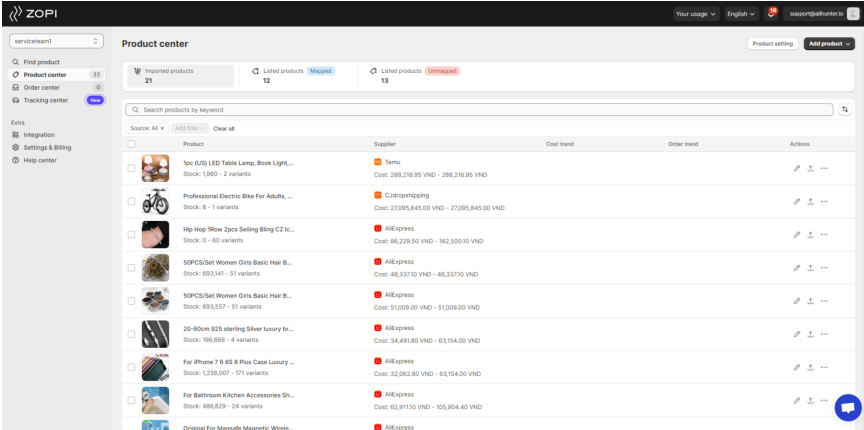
ZOPI

Your usage English 16 support@allhunter.io

serviceteam1

Find product
Product center 33
Order center 0
Tracking center New

Extra
Integration
Settings & Billing
Help center

Product center

Product setting Add product

Imported products 21
Listed products Mapped 12
Listed products Unmapped 13

Search products by keyword

Source: All × Add filter Clear all

| | Product | Supplier | Cost trend | Order trend | Actions |
|---|---|---|---|---|---|
| | 1pc (US) LED Table Lamp, Book Light,... Stock: 1,860 - 2 variants | Temu Cost: 286,216.95 VND - 286,216.95 VND | | | |
| | Professional Electric Bike For Adults, ... Stock: 8 - 1 variants | CJdropshipping Cost: 27,095,845.00 VND - 27,095,845.00 VND | | | |
| | Hip Hop 1Row 2pcs Selling Bling CZ Ic... Stock: 0 - 60 variants | AliExpress Cost: 86,229.50 VND - 162,500.10 VND | | | |
| | 50PCS/Set Women Girls Basic Hair B... Stock: 693,141 - 51 variants | AliExpress Cost: 48,337.10 VND - 48,337.10 VND | | | |
| | 50PCS/Set Women Girls Basic Hair B... Stock: 693,557 - 51 variants | AliExpress Cost: 51,009.00 VND - 51,009.00 VND | | | |
| | 20-60cm 925 sterling Silver luxury br... Stock: 186,666 - 4 variants | AliExpress Cost: 34,491.80 VND - 63,154.00 VND | | | |
| | For iPhone 7 6 6S 8 Plus Case Luxury ... Stock: 1,256,007 - 171 variants | AliExpress Cost: 32,062.80 VND - 63,154.00 VND | | | |
| | For Bathroom Kitchen Accessories Sh... Stock: 486,829 - 24 variants | AliExpress Cost: 62,911.10 VND - 105,904.40 VND | | | |
| | Original For Magsafe Magnetic Wirele... | AliExpress | | | |